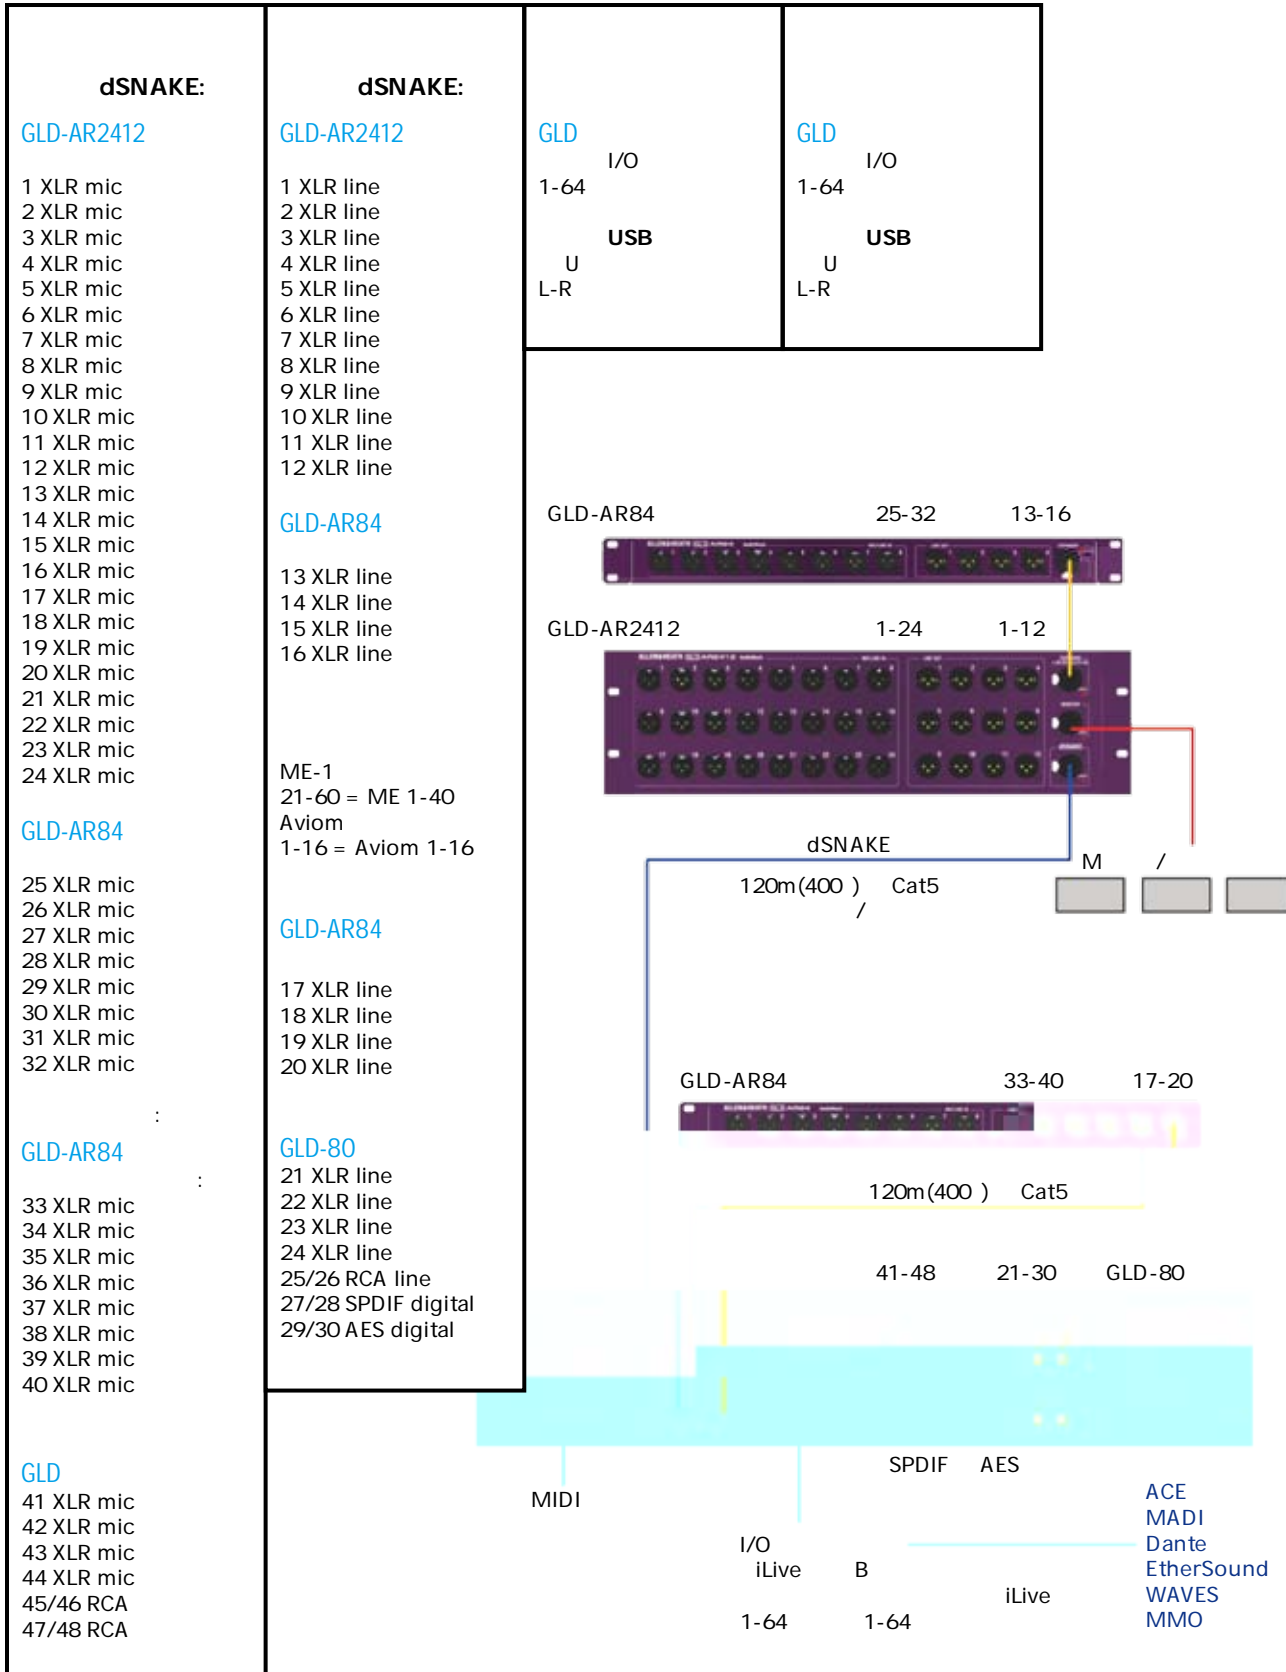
dSNAKE:

GLD-AR2412

1 XLR mic
2 XLR mic
3 XLR mic
4 XLR mic
5 XLR mic
6 XLR mic
7 XLR mic
8 XLR mic
9 XLR mic
10 XLR mic
11 XLR mic
12 XLR mic
13 XLR mic
14 XLR mic
15 XLR mic
16 XLR mic
17 XLR mic
18 XLR mic
19 XLR mic
20 XLR mic
21 XLR mic
22 XLR mic
23 XLR mic
24 XLR mic

GLD-AR84

25 XLR mic
26 XLR mic
27 XLR mic
28 XLR mic
29 XLR mic
30 XLR mic
31 XLR mic
32 XLR mic

:

GLD-AR84

:

33 XLR mic
34 XLR mic
35 XLR mic
36 XLR mic
37 XLR mic
38 XLR mic
39 XLR mic
40 XLR mic

GLD
41 XLR mic
42 XLR mic
43 XLR mic
44 XLR mic
45/46 RCA
47/48 RCA

dSNAKE:

GLD-AR2412

1 XLR line
2 XLR line
3 XLR line
4 XLR line
5 XLR line
6 XLR line
7 XLR line
8 XLR line
9 XLR line
10 XLR line
11 XLR line
12 XLR line

GLD-AR84

13 XLR line
14 XLR line
15 XLR line
16 XLR line

ME-1
21-60 = ME 1-40
Aviom
1-16 = Aviom 1-16

GLD-AR84

17 XLR line
18 XLR line
19 XLR line
20 XLR line

GLD-80
21 XLR line
22 XLR line
23 XLR line
24 XLR line
25/26 RCA line
27/28 SPDIF digital
29/30 AES digital

GLD
I/O
1-64

USB
U
L-R

GLD
I/O
1-64

USB
U
L-R

GLD-AR84 25-32 13-16

GLD-AR2412 1-24 1-12

dSNAKE
M /
120m(400 ) Cat5
/

GLD-AR84 33-40 17-20

120m(400 ) Cat5

41-48 21-30 GLD-80

SPDIF AES

MIDI

I/O
iLive B
iLive
1-64 1-64

ACE
MADI
Dante
EtherSound
WAVES
MMO